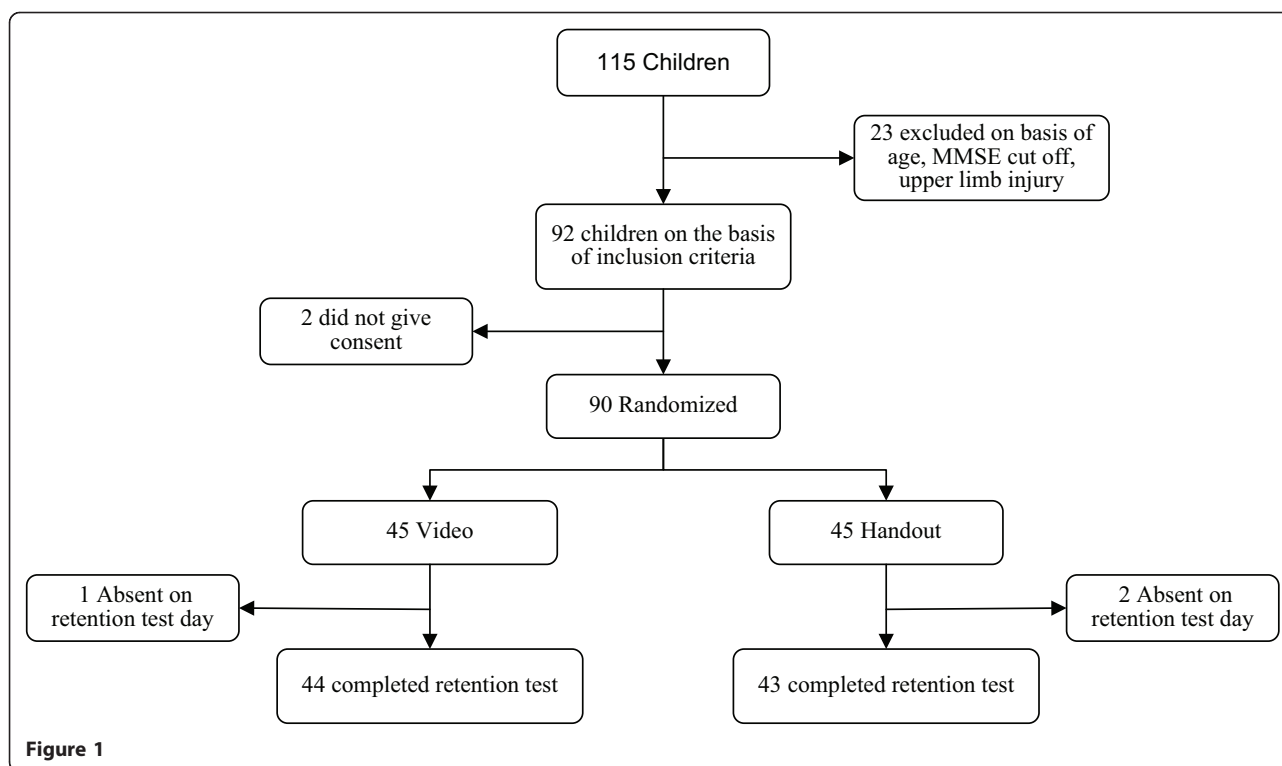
115 Children

23 excluded on basis of age, MMSE cut off, upper limb injury

92 children on the basis of inclusion criteria

2 did not give consent

90 Randomized

45 Video

45 Handout

1 Absent on retention test day

2 Absent on retention test day

44 completed retention test

43 completed retention test

Figure 1